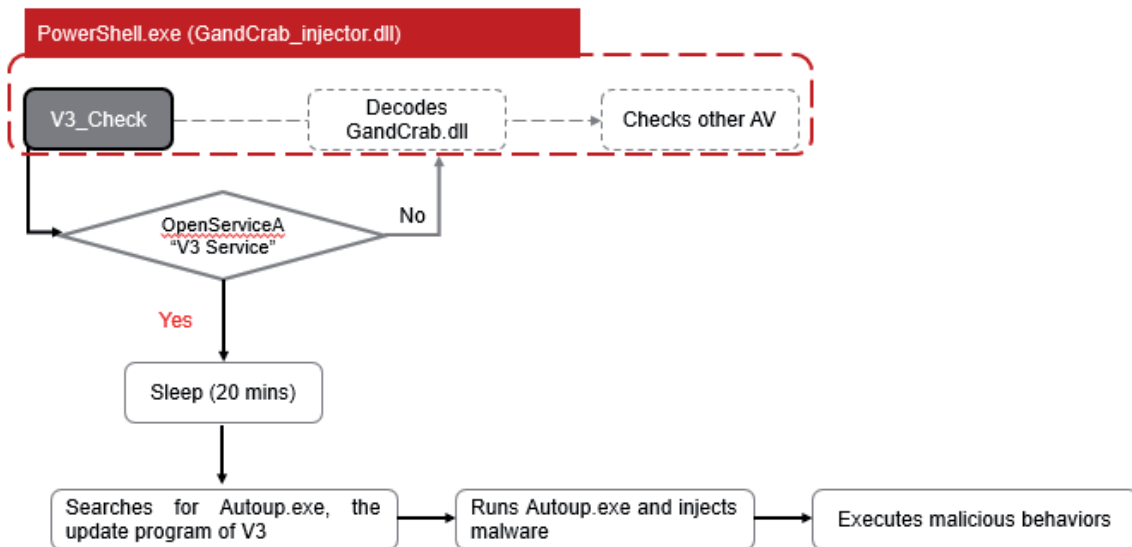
PowerShell.exe (GandCrab_injector.dll)

V3_Check

Decodes GandCrab.dll

Checks other AV

OpenServiceA “V3 Service”

No

Yes

Sleep (20 mins)

Searches for Autoup.exe, the update program of V3

Runs Autoup.exe and injects malware

Executes malicious behaviors